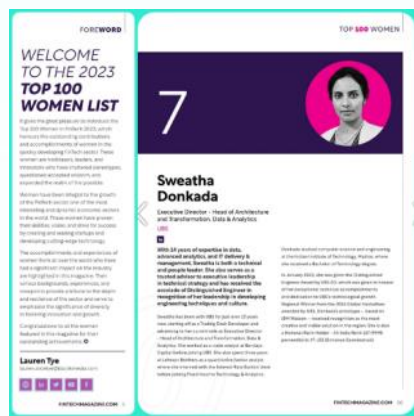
FOREWORD

WELCOME TO THE 2023 TOP 100 WOMEN LIST

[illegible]

Lauren Tye

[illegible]

FINTECHMAGAZINE.COM

TOP 100 WOMEN

7

Sweatha Donkada

Executive Director - Head of Architecture and Transformation, Data & Analytics

UBS

With 24 years of expertise in data, advanced analytics, and IT delivery & management, Sweatha is both a technical and people leader. She also serves as a trusted advisor to executive leadership in technical strategy and has received the accolade of Distinguished Engineer in recognition of her leadership in developing engineering techniques and culture.

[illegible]

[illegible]

FINTECHMAGAZINE.COM